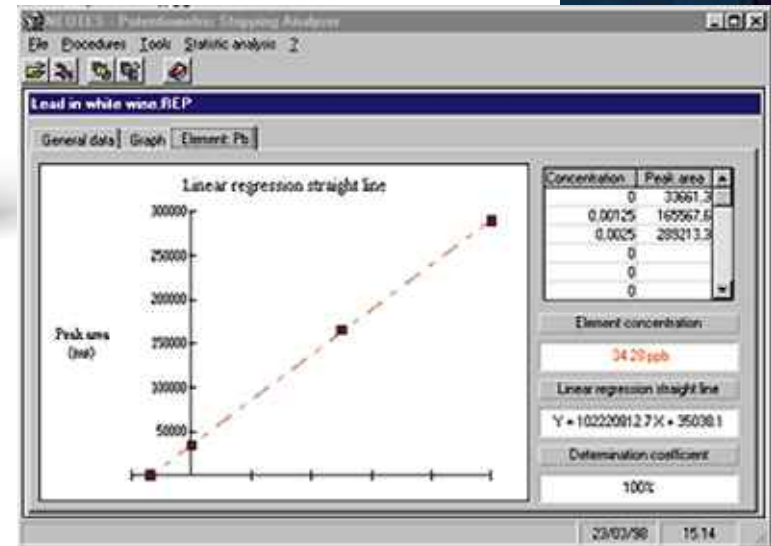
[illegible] - Potentiometric Stripping Analyzer

File Procedures Tools Statistic analysis ?

Lead in white wine.REP

General data | Graph | Element: Pb

Linear regression straight line

300000
250000
200000
150000
100000
50000

Peak area (mV)

| Concentration | Peak area |
|---|---|
| 0 | 33661,3 |
| 0,00125 | 165567,6 |
| 0,0025 | 289213,3 |
| 0 | |
| 0 | |
| 0 | |

Element concentration

34.20 ppb

Linear regression straight line

Y = 102220812.7 X + 35038.1

Determination coefficient

100%

23/03/98 15.14